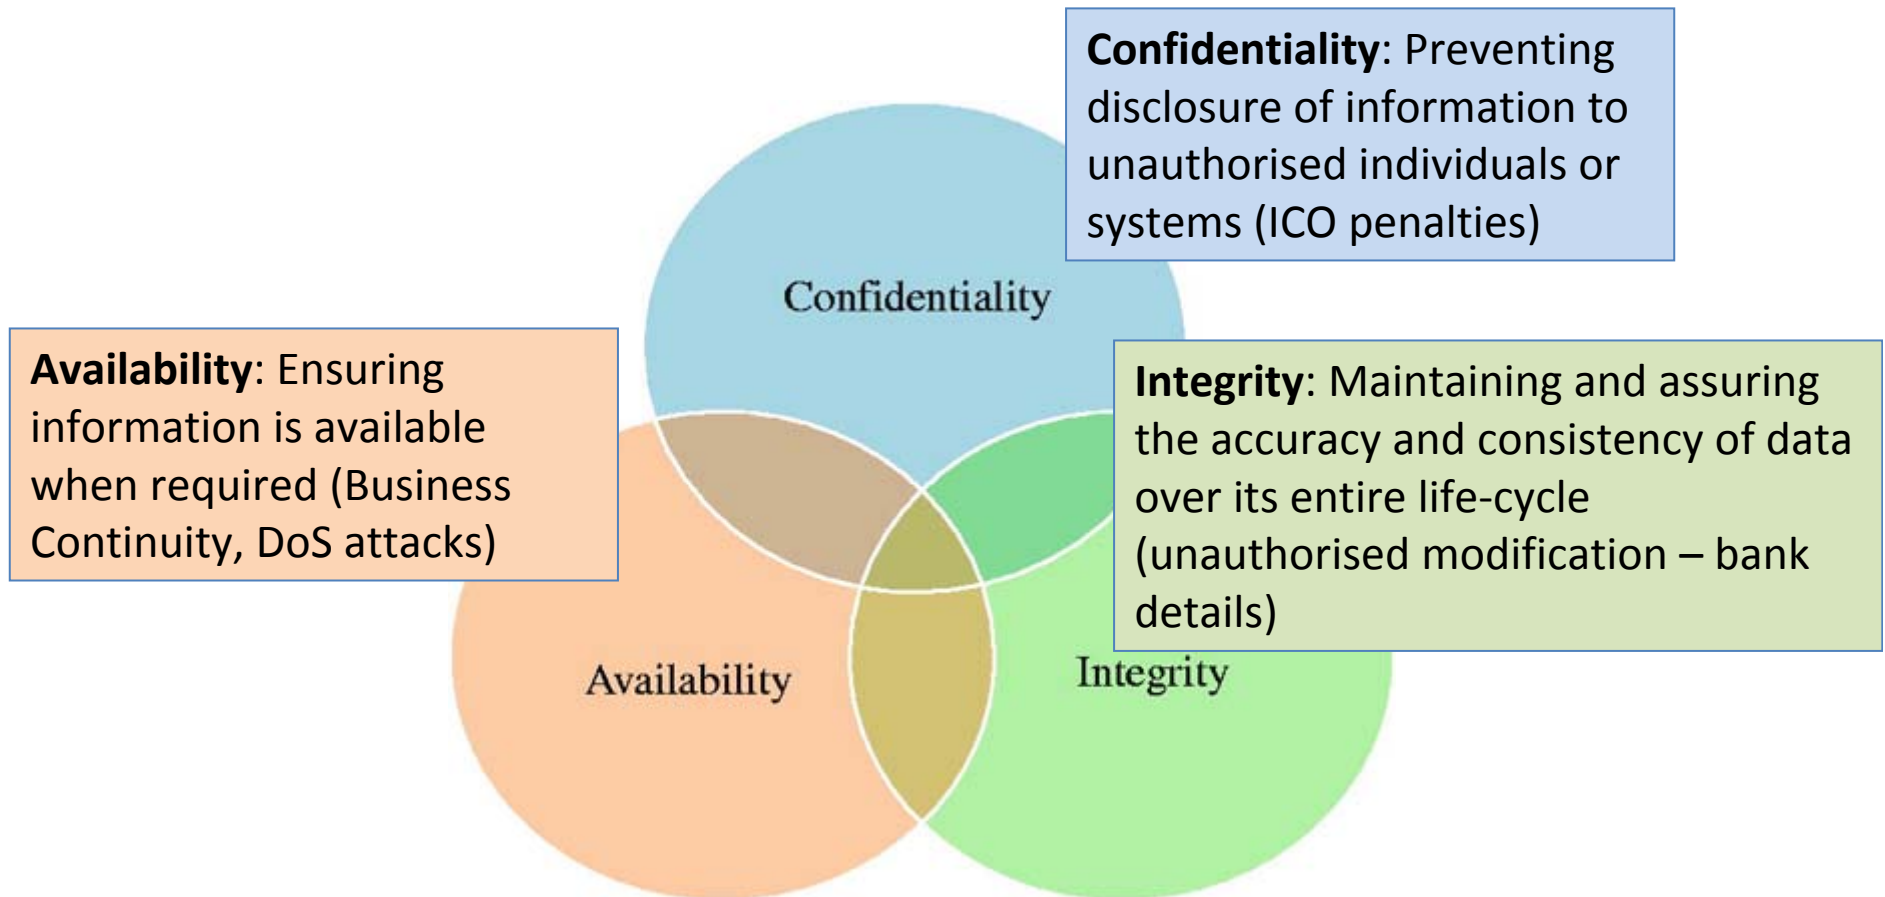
**Confidentiality**: Preventing disclosure of information to unauthorised individuals or systems (ICO penalties)

Confidentiality

**Availability**: Ensuring information is available when required (Business Continuity, DoS attacks)

**Integrity**: Maintaining and assuring the accuracy and consistency of data over its entire life-cycle (unauthorised modification – bank details)

Availability

Integrity